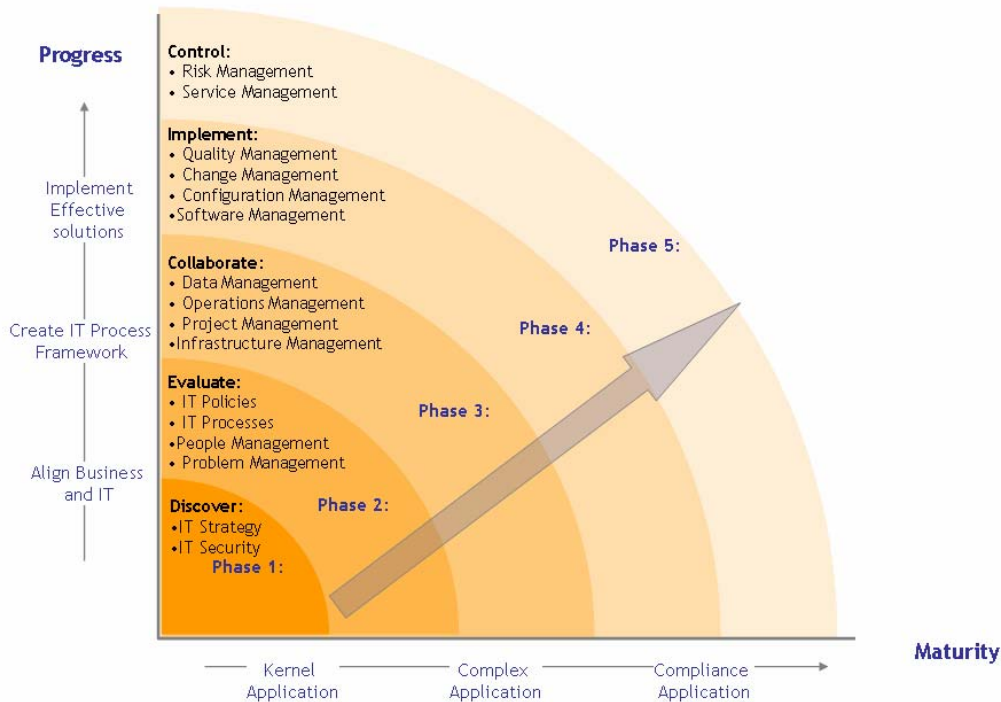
Progress

Implement Effective solutions

Create IT Process Framework

Align Business and IT

Control:
• Risk Management
• Service Management

Implement:
• Quality Management
• Change Management
• Configuration Management
•Software Management

Collaborate:
• Data Management
• Operations Management
• Project Management
•Infrastructure Management

Evaluate:
• IT Policies
• IT Processes
•People Management
• Problem Management

Discover:
•IT Strategy
•IT Security

Phase 1:

Phase 2:

Phase 3:

Phase 4:

Phase 5:

Maturity

Kernel Application

Complex Application

Compliance Application